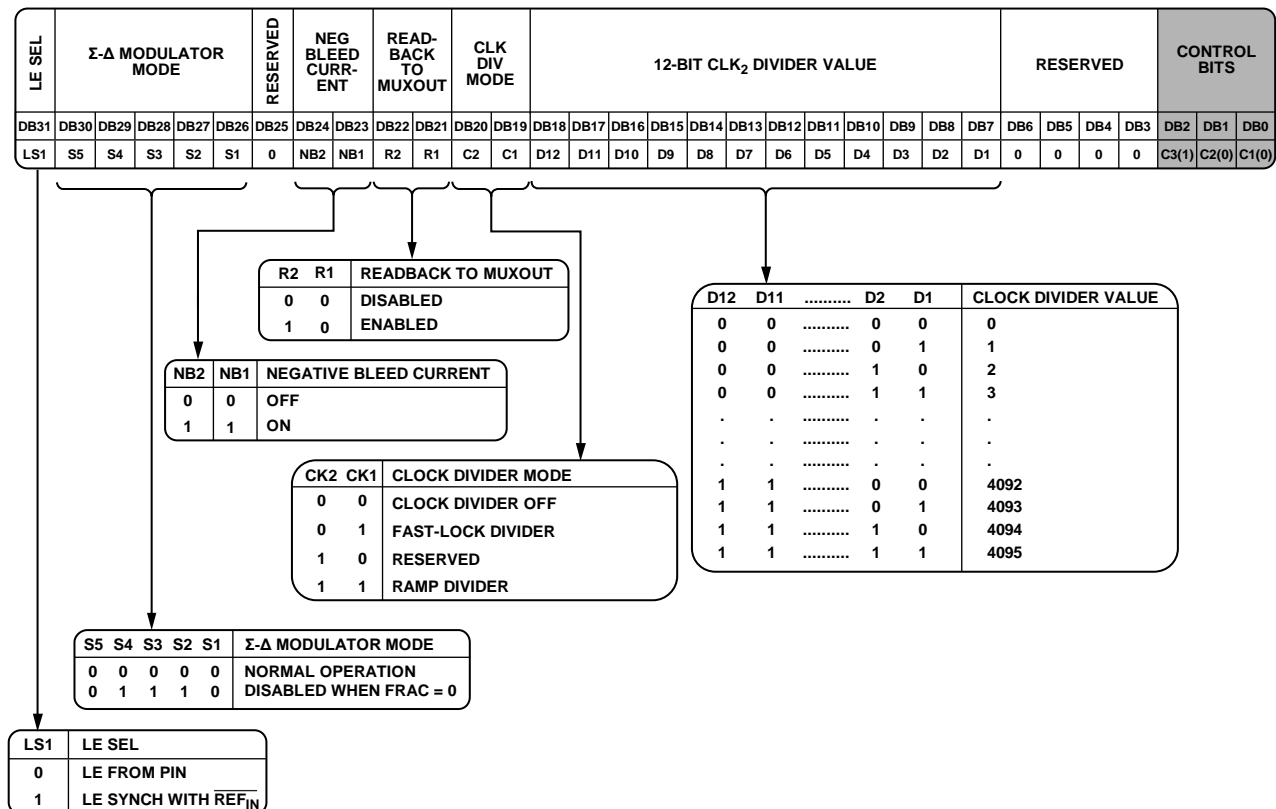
| LE SEL | Σ-Δ MODULATOR MODE | | | | | RESERVED | NEG BLEED CURR-ENT | | READ-BACK TO MUXOUT | | CLK DIV MODE | | 12-BIT $CLK_2$ DIVIDER VALUE | | | | | | | | | | | | RESERVED | | | | CONTROL BITS | | |
|---|---|---|---|---|---|---|---|---|---|---|---|---|---|---|---|---|---|---|---|---|---|---|---|---|---|---|---|---|---|---|
| DB31 | DB30 | DB29 | DB28 | DB27 | DB26 | DB25 | DB24 | DB23 | DB22 | DB21 | DB20 | DB19 | DB18 | DB17 | DB16 | DB15 | DB14 | DB13 | DB12 | DB11 | DB10 | DB9 | DB8 | DB7 | DB6 | DB5 | DB4 | DB3 | DB2 | DB1 | DB0 |
| LS1 | S5 | S4 | S3 | S2 | S1 | 0 | NB2 | NB1 | R2 | R1 | C2 | C1 | D12 | D11 | D10 | D9 | D8 | D7 | D6 | D5 | D4 | D3 | D2 | D1 | 0 | 0 | 0 | 0 | C3(1) | C2(0) | C1(0) |

| R2 | R1 | READBACK TO MUXOUT |
|---|---|---|
| 0 | 0 | DISABLED |
| 1 | 0 | ENABLED |

| D12 | D11 | .......... | D2 | D1 | CLOCK DIVIDER VALUE |
|---|---|---|---|---|---|
| 0 | 0 | .......... | 0 | 0 | 0 |
| 0 | 0 | .......... | 0 | 1 | 1 |
| 0 | 0 | .......... | 1 | 0 | 2 |
| 0 | 0 | .......... | 1 | 1 | 3 |
| . | . | .......... | . | . | . |
| . | . | .......... | . | . | . |
| . | . | .......... | . | . | . |
| 1 | 1 | .......... | 0 | 0 | 4092 |
| 1 | 1 | .......... | 0 | 1 | 4093 |
| 1 | 1 | .......... | 1 | 0 | 4094 |
| 1 | 1 | .......... | 1 | 1 | 4095 |

| NB2 | NB1 | NEGATIVE BLEED CURRENT |
|---|---|---|
| 0 | 0 | OFF |
| 1 | 1 | ON |

| CK2 | CK1 | CLOCK DIVIDER MODE |
|---|---|---|
| 0 | 0 | CLOCK DIVIDER OFF |
| 0 | 1 | FAST-LOCK DIVIDER |
| 1 | 0 | RESERVED |
| 1 | 1 | RAMP DIVIDER |

| S5 | S4 | S3 | S2 | S1 | Σ-Δ MODULATOR MODE |
|---|---|---|---|---|---|
| 0 | 0 | 0 | 0 | 0 | NORMAL OPERATION |
| 0 | 1 | 1 | 1 | 0 | DISABLED WHEN FRAC = 0 |

| LS1 | LE SEL |
|---|---|
| 0 | LE FROM PIN |
| 1 | LE SYNCH WITH $\overline{REF_{IN}}$ |